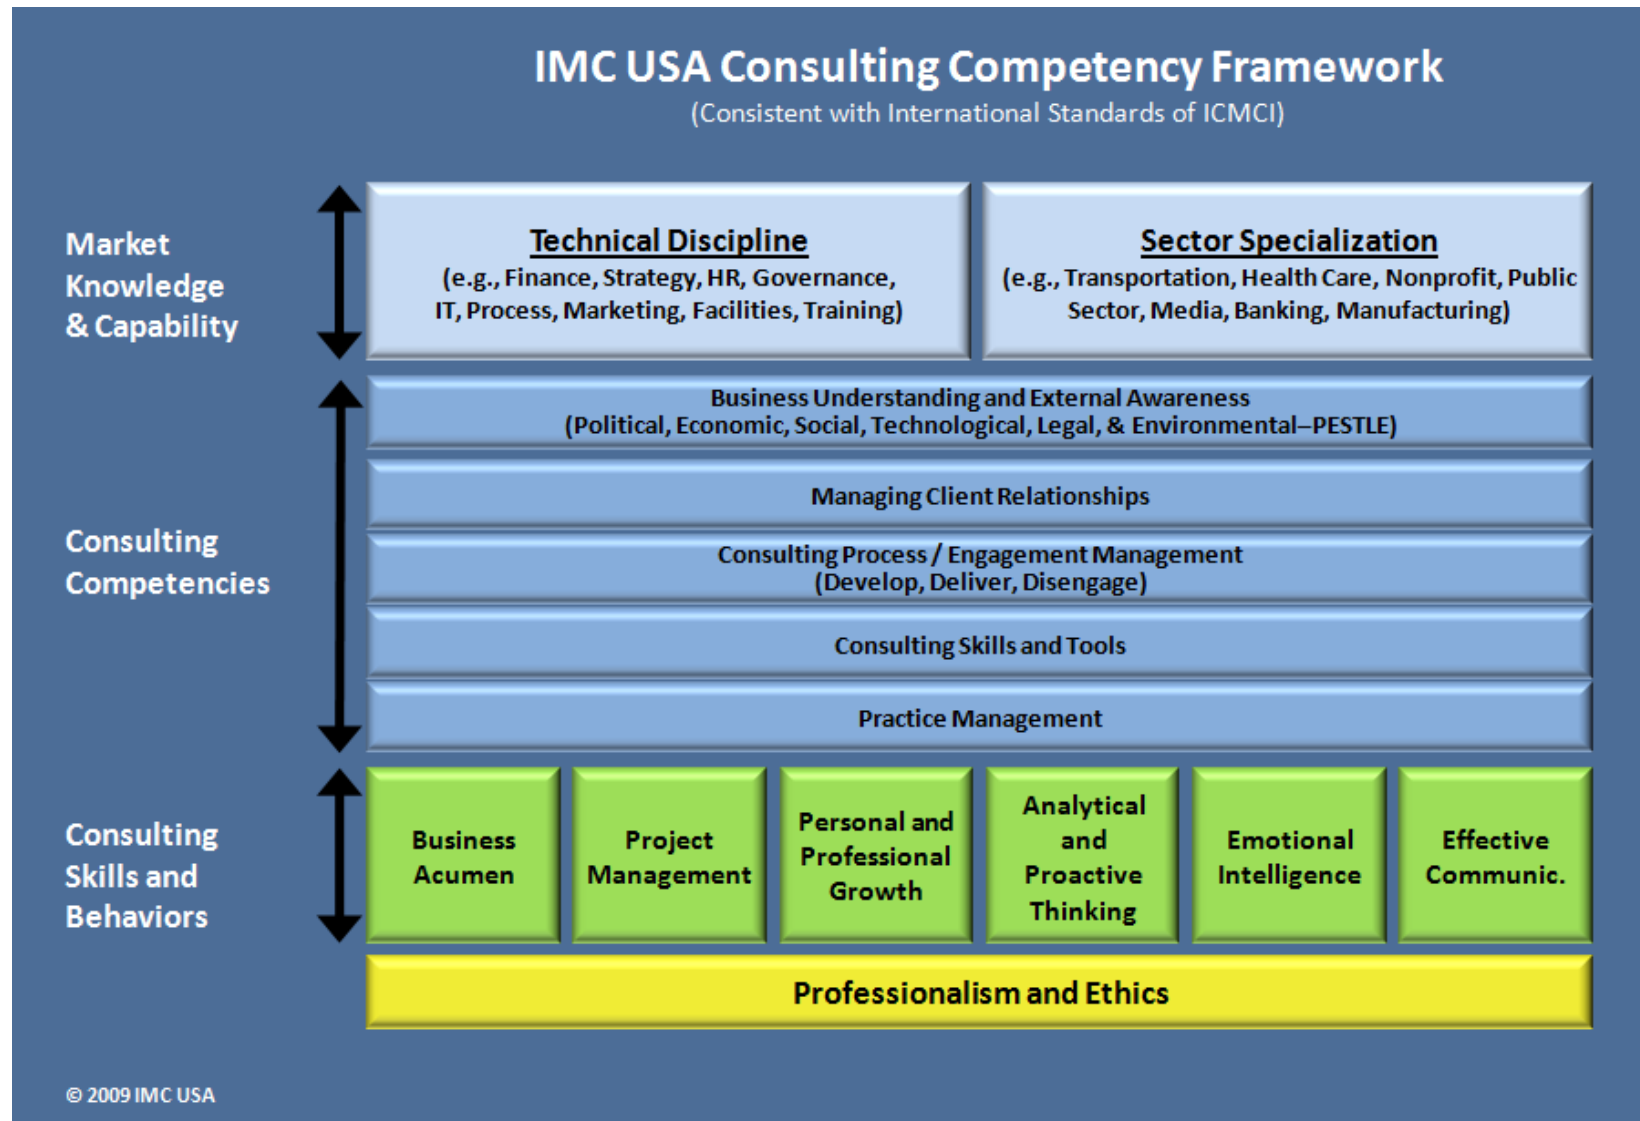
IMC USA Consulting Competency Framework
(Consistent with International Standards of ICMCI)

Market Knowledge & Capability

Technical Discipline
(e.g., Finance, Strategy, HR, Governance, IT, Process, Marketing, Facilities, Training)

Sector Specialization
(e.g., Transportation, Health Care, Nonprofit, Public Sector, Media, Banking, Manufacturing)

Consulting Competencies

Business Understanding and External Awareness
(Political, Economic, Social, Technological, Legal, & Environmental–PESTLE)

Managing Client Relationships

Consulting Process / Engagement Management
(Develop, Deliver, Disengage)

Consulting Skills and Tools

Practice Management

Consulting Skills and Behaviors

Business Acumen

Project Management

Personal and Professional Growth

Analytical and Proactive Thinking

Emotional Intelligence

Effective Communic.

Professionalism and Ethics

© 2009 IMC USA